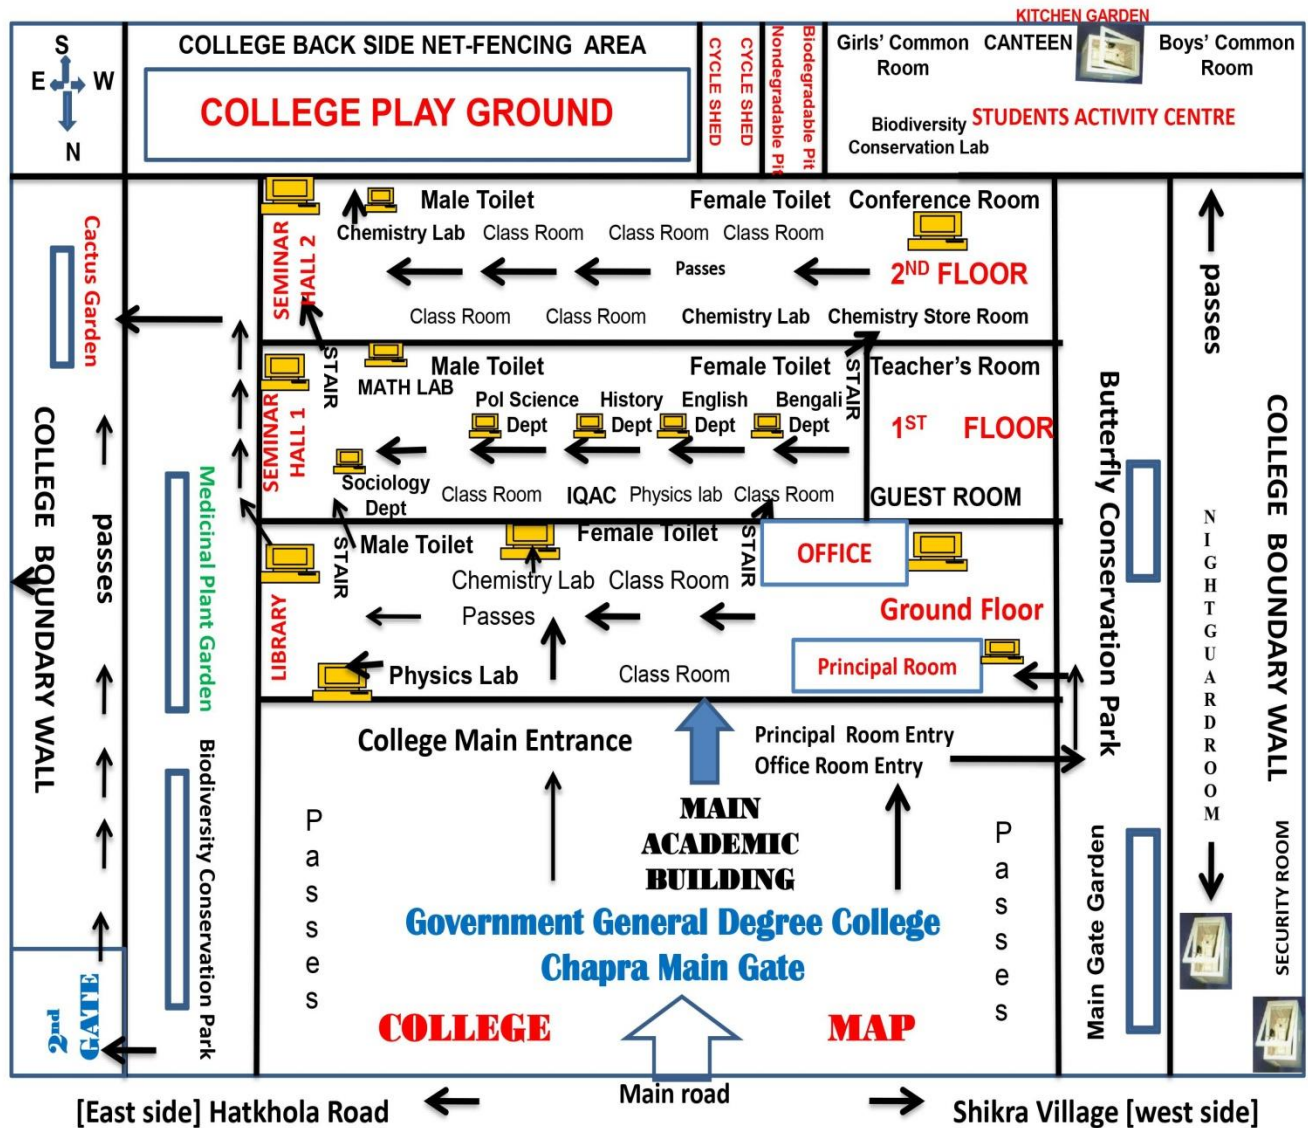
S
E W
N

COLLEGE BACK SIDE NET-FENCING AREA

COLLEGE PLAY GROUND

CYCLE SHED

CYCLE SHED

Nondegradable Pit

Biodegradable Pit

KITCHEN GARDEN

Girls' Common Room

CANTEEN

Boys' Common Room

Biodiversity Conservation Lab

STUDENTS ACTIVITY CENTRE

Cactus Garden

COLLEGE BOUNDARY WALL

passes

Medicinal Plant Garden

Biodiversity Conservation Park

2nd GATE

SEMINAR HALL 2

Male Toilet

Female Toilet

Conference Room

Chemistry Lab

Class Room

Class Room

Class Room

Passes

2ND FLOOR

Class Room

Class Room

Chemistry Lab

Chemistry Store Room

SEMINAR HALL 1

STAIR

MATH LAB

Male Toilet

Female Toilet

STAIR

Teacher's Room

Pol Science Dept

History Dept

English Dept

Bengali Dept

1ST FLOOR

Sociology Dept

Class Room

IQAC

Physics lab

Class Room

GUEST ROOM

LIBRARY

STAIR

Male Toilet

Female Toilet

STAIR

OFFICE

Chemistry Lab

Class Room

Passes

Ground Floor

Physics Lab

Class Room

Principal Room

College Main Entrance

Principal Room Entry

Office Room Entry

Passes

MAIN ACADEMIC BUILDING

Passes

Government General Degree College Chapra Main Gate

COLLEGE

MAP

Butterfly Conservation Park

Main Gate Garden

passes

NIGHT GUARD ROOM

SECURITY ROOM

COLLEGE BOUNDARY WALL

Main road

[East side] Hatkhola Road

Shikra Village [west side]